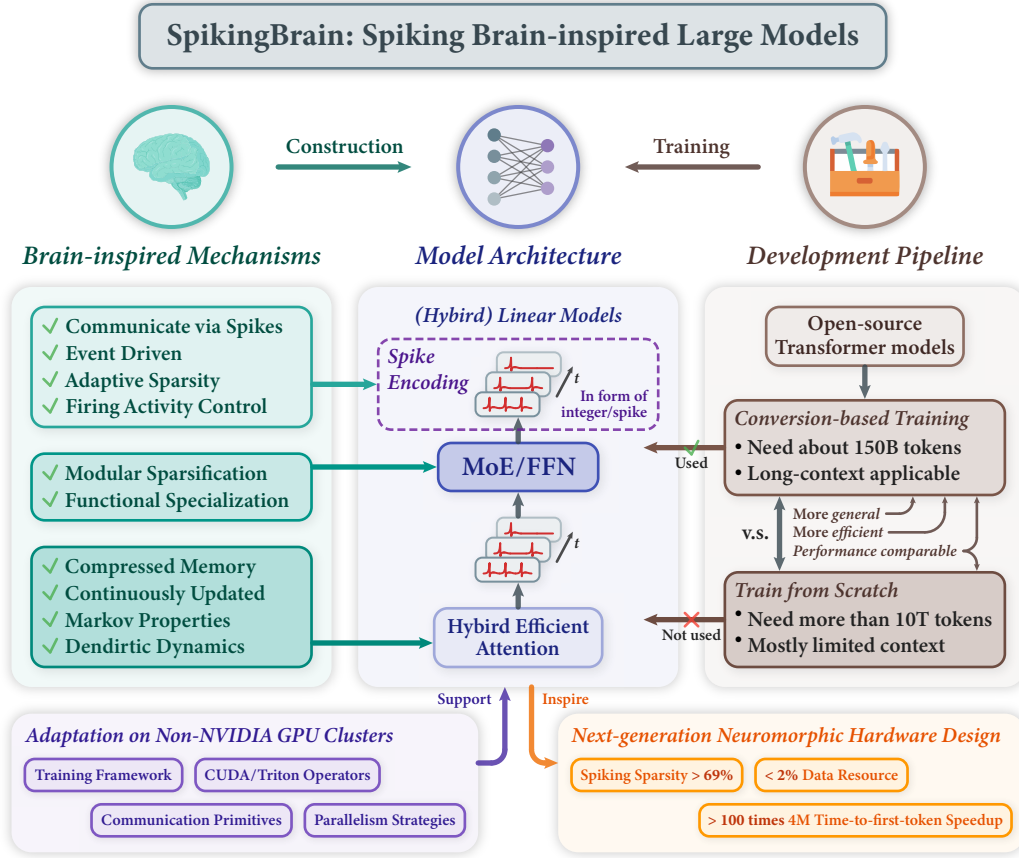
SpikingBrain: Spiking Brain-inspired Large Models

Construction

Training

Brain-inspired Mechanisms

Model Architecture

Development Pipeline

✓ Communicate via Spikes
✓ Event Driven
✓ Adaptive Sparsity
✓ Firing Activity Control

✓ Modular Sparsification
✓ Functional Specialization

✓ Compressed Memory
✓ Continuously Updated
✓ Markov Properties
✓ Dendirtic Dynamics

(Hybird) Linear Models

Spike Encoding

t

In form of integer/spike

MoE/FFN

t

Hybird Efficient Attention

Open-source Transformer models

Conversion-based Training
• Need about 150B tokens
• Long-context applicable

Used

v.s.

More general
More efficient
Performance comparable

Train from Scratch
• Need more than 10T tokens
• Mostly limited context

Not used

Support

Inspire

Adaptation on Non-NVIDIA GPU Clusters

Training Framework

CUDA/Triton Operators

Communication Primitives

Parallelism Strategies

Next-generation Neuromorphic Hardware Design

Spiking Sparsity > 69%

< 2% Data Resource

> 100 times 4M Time-to-first-token Speedup